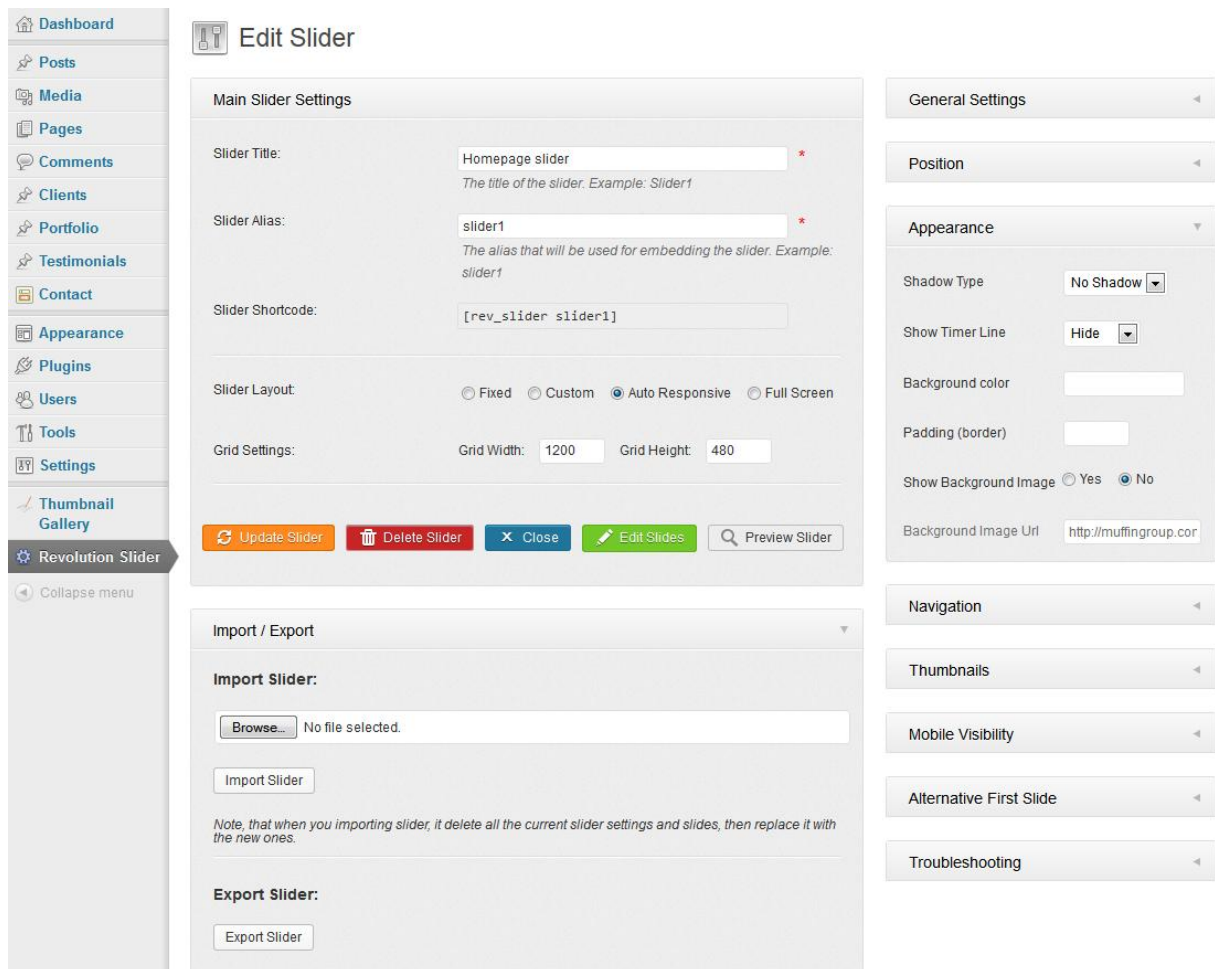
Dashboard
Posts
Media
Pages
Comments
Clients
Portfolio
Testimonials
Contact
Appearance
Plugins
Users
Tools
Settings
Thumbnail Gallery
Revolution Slider
Collapse menu

Edit Slider

Main Slider Settings

Slider Title: Homepage slider *
The title of the slider. Example: Slider1

Slider Alias: slider1 *
The alias that will be used for embedding the slider. Example: slider1

Slider Shortcode: [rev_slider slider1]

Slider Layout: Fixed Custom Auto Responsive Full Screen

Grid Settings: Grid Width: 1200 Grid Height: 480

Update Slider Delete Slider Close Edit Slides Preview Slider

Import / Export

Import Slider:

Browse... No file selected.

Import Slider

Note, that when you importing slider, it delete all the current slider settings and slides, then replace it with the new ones.

Export Slider:

Export Slider

General Settings

Position

Appearance

Shadow Type No Shadow

Show Timer Line Hide

Background color

Padding (border)

Show Background Image Yes No

Background Image Url http://muffingroup.cor

Navigation

Thumbnails

Mobile Visibility

Alternative First Slide

Troubleshooting